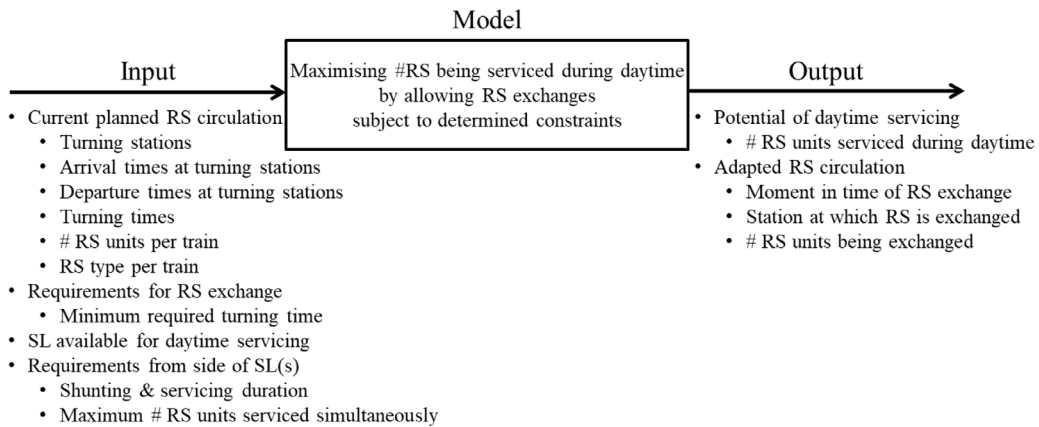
Model

Input

Maximising #RS being serviced during daytime by allowing RS exchanges subject to determined constraints

Output

• Current planned RS circulation
  • Turning stations
  • Arrival times at turning stations
  • Departure times at turning stations
  • Turning times
  • # RS units per train
  • RS type per train
• Requirements for RS exchange
  • Minimum required turning time
• SL available for daytime servicing
• Requirements from side of SL(s)
  • Shunting & servicing duration
  • Maximum # RS units serviced simultaneously

• Potential of daytime servicing
  • # RS units serviced during daytime
• Adapted RS circulation
  • Moment in time of RS exchange
  • Station at which RS is exchanged
  • # RS units being exchanged